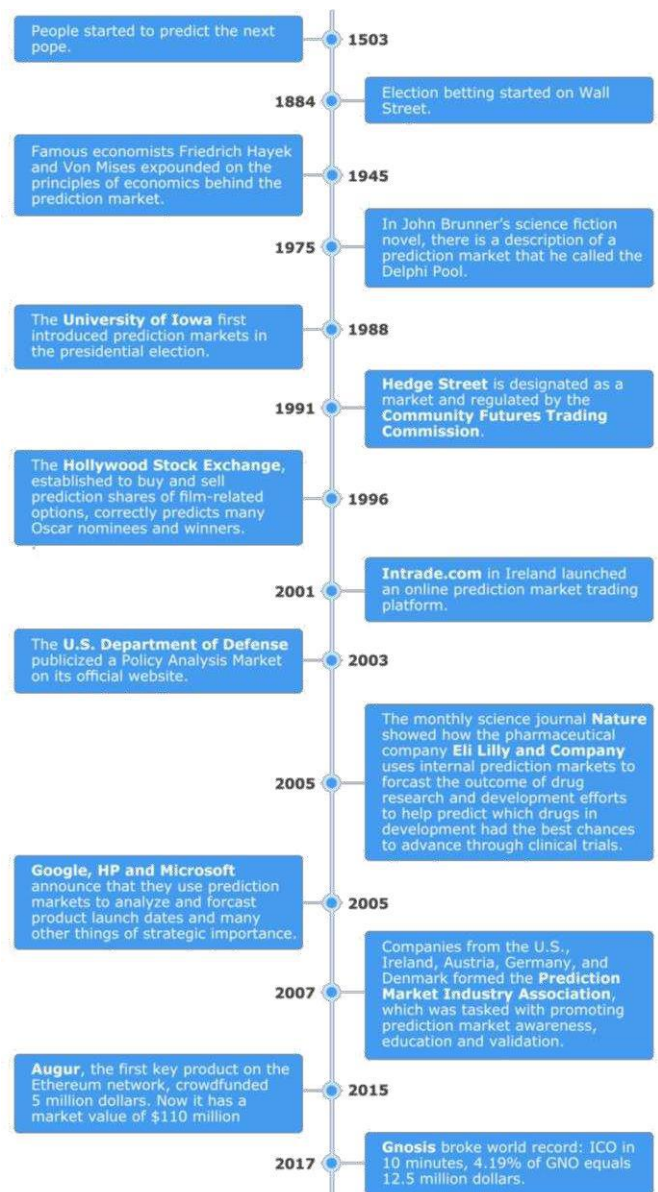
People started to predict the next pope.

1503

1884

Election betting started on Wall Street.

Famous economists Friedrich Hayek and Von Mises expounded on the principles of economics behind the prediction market.

1945

1975

In John Brunner's science fiction novel, there is a description of a prediction market that he called the Delphi Pool.

The University of Iowa first introduced prediction markets in the presidential election.

1988

1991

Hedge Street is designated as a market and regulated by the Community Futures Trading Commission.

The Hollywood Stock Exchange, established to buy and sell prediction shares of film-related options, correctly predicts many Oscar nominees and winners.

1996

2001

Intrade.com in Ireland launched an online prediction market trading platform.

The U.S. Department of Defense publicized a Policy Analysis Market on its official website.

2003

2005

The monthly science journal Nature showed how the pharmaceutical company Eli Lilly and Company uses internal prediction markets to forcast the outcome of drug research and development efforts to help predict which drugs in development had the best chances to advance through clinical trials.

Google, HP and Microsoft announce that they use prediction markets to analyze and forcast product launch dates and many other things of strategic importance.

2005

2007

Companies from the U.S., Ireland, Austria, Germany, and Denmark formed the Prediction Market Industry Association, which was tasked with promoting prediction market awareness, education and validation.

Augur, the first key product on the Ethereum network, crowdfunded 5 million dollars. Now it has a market value of $110 million

2015

2017

Gnosis broke world record: ICO in 10 minutes, 4.19% of GNO equals 12.5 million dollars.